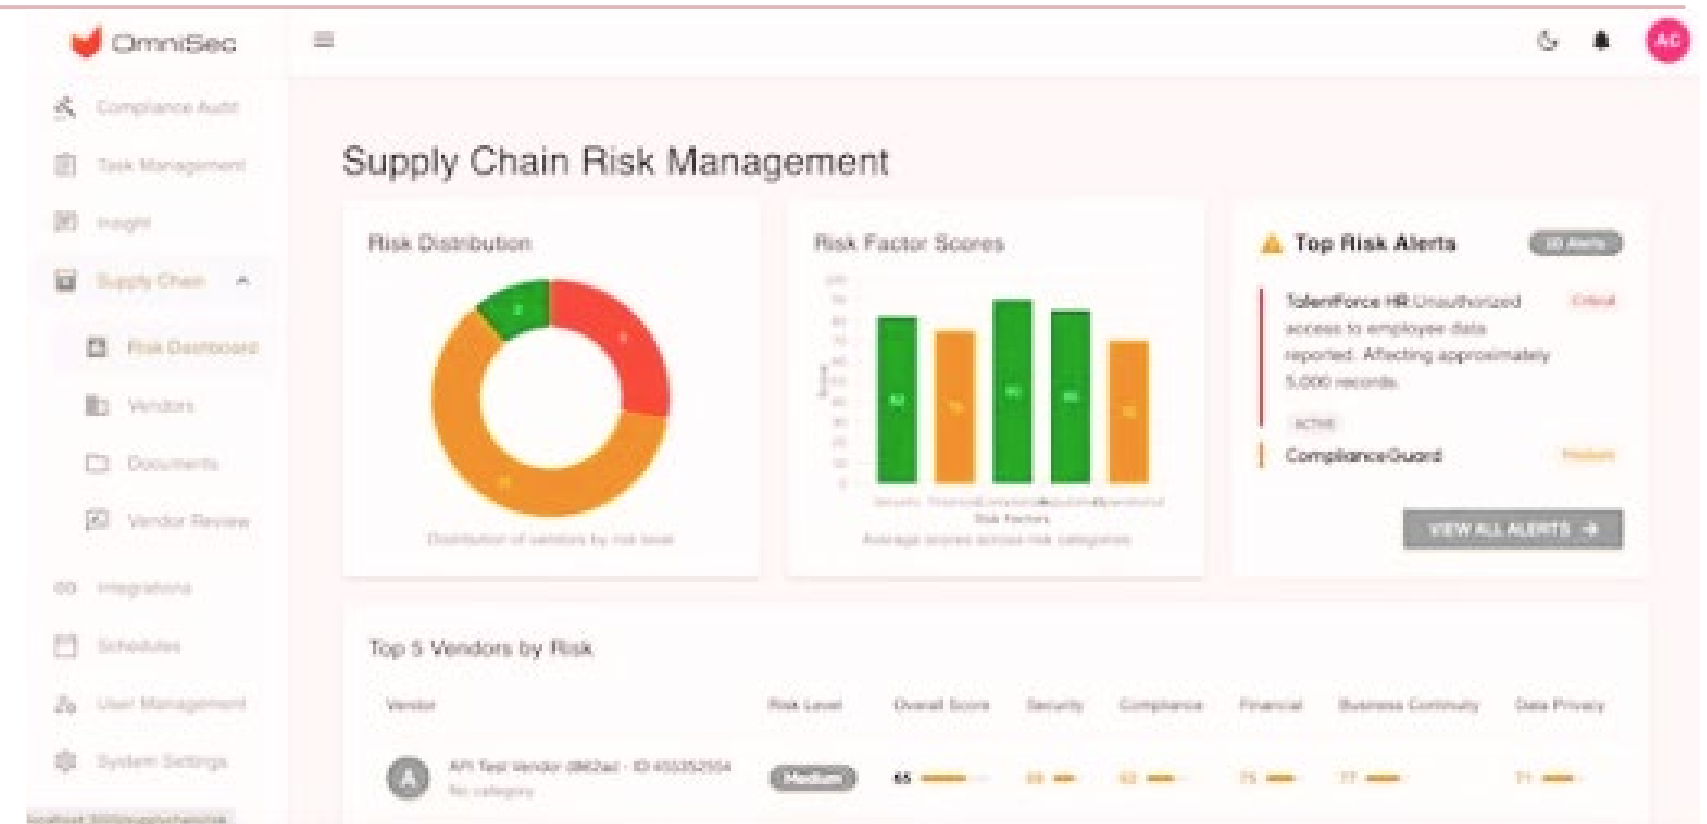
OmniSec

AC

Compliance Audit

Task Management

Insight

Supply Chain

Risk Dashboard

Vendors

Documents

Vendor Review

Integrations

Schedules

User Management

System Settings

Supply Chain Risk Management

Risk Distribution

Distribution of vendors by risk level

Risk Factor Scores

Risk Factors

Average scores across risk categories

Top Risk Alerts

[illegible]

TalentForce HR Unauthorized access to employee data reported. Affecting approximately 5,000 records.

Critical

ACTIVE

ComplianceGuard

Medium

VIEW ALL ALERTS

Top 5 Vendors by Risk

| Vendor | Risk Level | Overall Score | Security | Compliance | Financial | Business Continuity | Data Privacy |
|---|---|---|---|---|---|---|---|
| A API Test Vendor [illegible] · ID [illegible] No category | Medium | 65 | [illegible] | 62 | 75 | 77 | 71 |

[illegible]